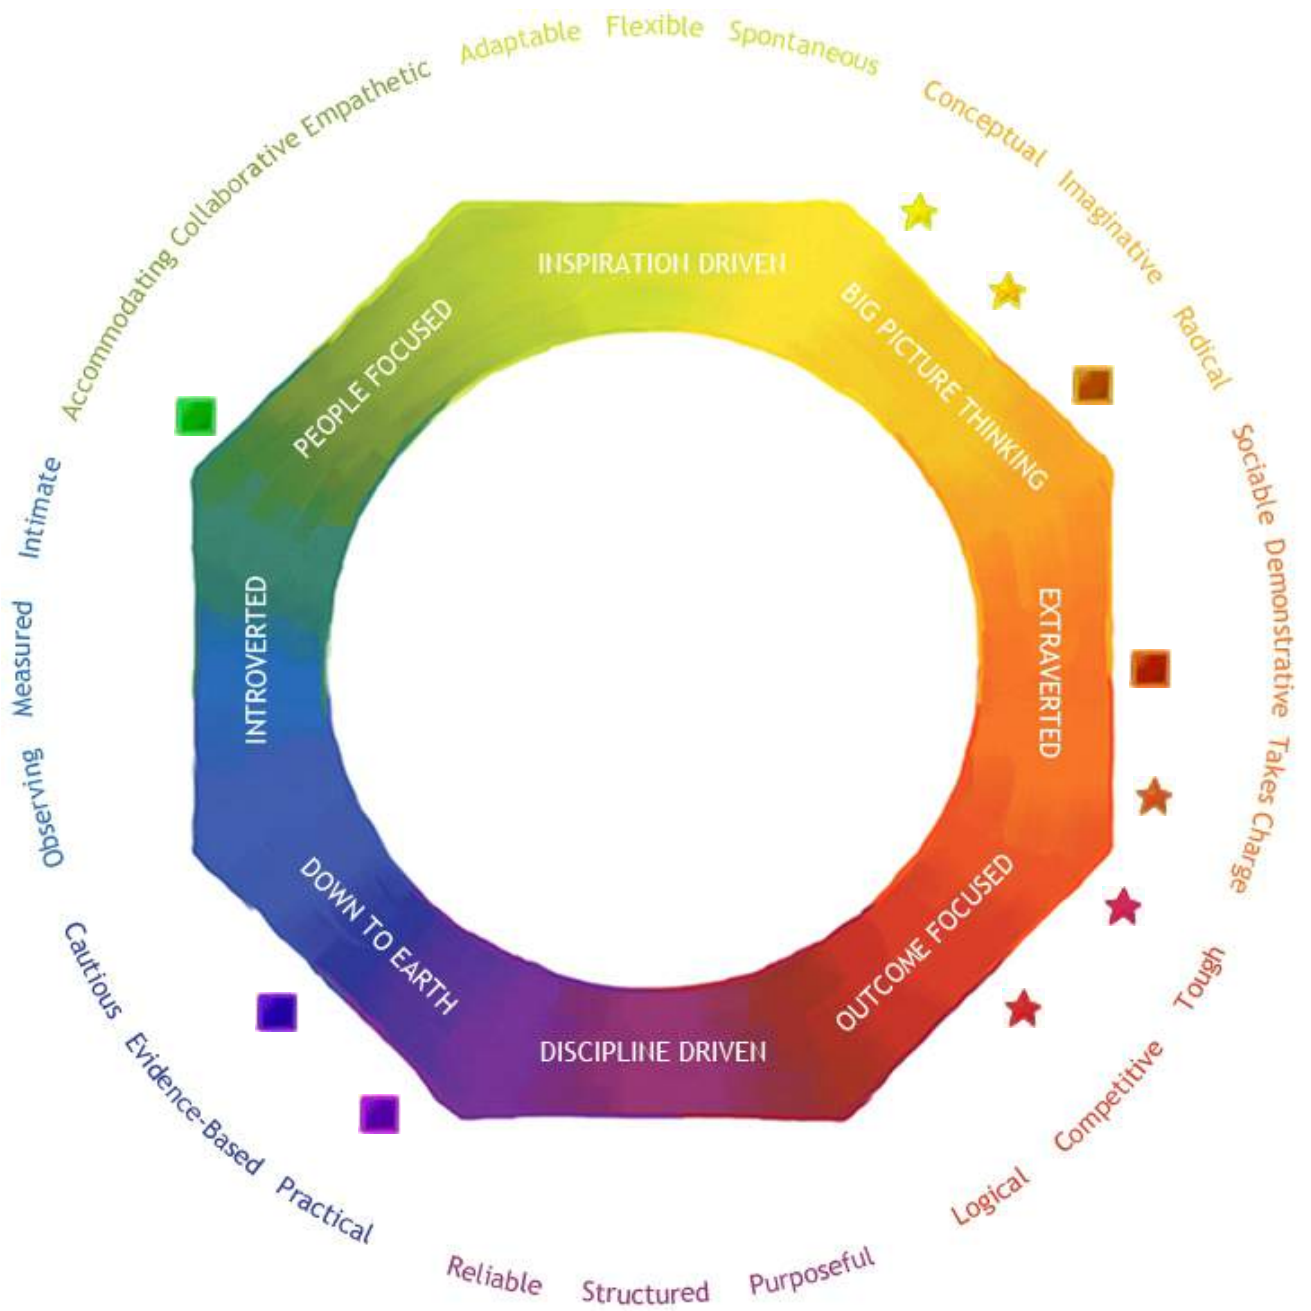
Adaptable Flexible Spontaneous

Conceptual Imaginative Radical

Sociable Demonstrative Takes Charge

Tough Competitive Logical

Purposeful Structured Reliable

Practical Evidence-Based Cautious

Observing Measured Intimate

Accommodating Collaborative Empathetic

INSPIRATION DRIVEN

BIG PICTURE THINKING

EXTRAVERTED

OUTCOME FOCUSED

DISCIPLINE DRIVEN

DOWN TO EARTH

INTROVERTED

PEOPLE FOCUSED